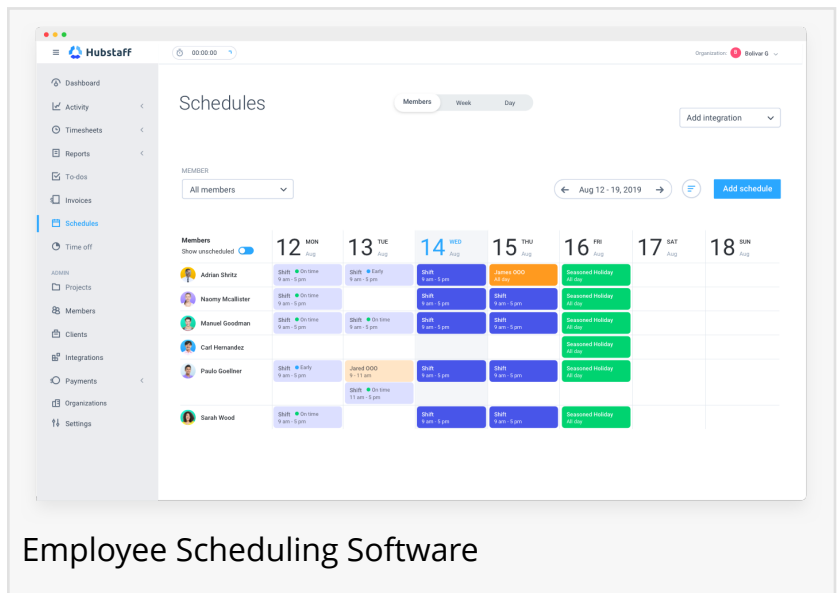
Hubstaff

00:00:00

Organization: B Bolivar G

Dashboard
Activity
Timesheets
Reports
To-dos
Invoices
Schedules
Time off

ADMIN
Projects
Members
Clients
Integrations
Payments
Organizations
Settings

Schedules

Members Week Day

Add integration

MEMBER
All members

Aug 12 - 19, 2019

Add schedule

| Members Show unscheduled | 12 MON Aug | 13 TUE Aug | 14 WED Aug | 15 THU Aug | 16 FRI Aug | 17 SAT Aug | 18 SUN Aug |
|---|---|---|---|---|---|---|---|
| Adrian Shritz | Shift On time 9 am - 5 pm | Shift Early 9 am - 5 pm | Shift 9 am - 5 pm | James OOO All day | Seasoned Holiday All day | | |
| Naomy Mcallister | Shift On time 9 am - 5 pm | | Shift 9 am - 5 pm | Shift 9 am - 5 pm | Seasoned Holiday All day | | |
| Manuel Goodman | Shift On time 9 am - 5 pm | Shift On time 9 am - 5 pm | Shift 9 am - 5 pm | Shift 9 am - 5 pm | Seasoned Holiday All day | | |
| Carl Hernandez | | | | | Seasoned Holiday All day | | |
| Paulo Goellner | Shift Early 9 am - 5 pm | Jared OOO 9 - 11 am<br>Shift On time 11 am - 5 pm | Shift 9 am - 5 pm | Shift 9 am - 5 pm | Seasoned Holiday All day | | |
| Sarah Wood | Shift On time 9 am - 5 pm | | Shift 9 am - 5 pm | Shift 9 am - 5 pm | Seasoned Holiday All day | | |

Employee Scheduling Software